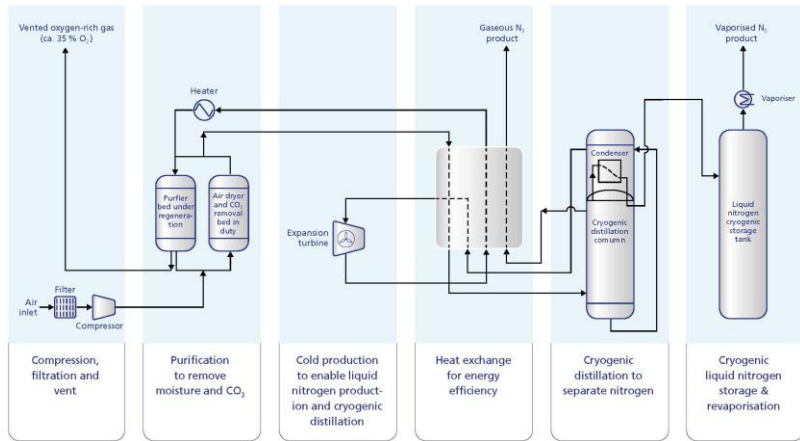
Vented oxygen-rich gas (ca. 35 % $O_2$)

Heater

Purifier bed under regeneration

Air dryer and $CO_2$ removal bed in duty

Air inlet

Filter

Compressor

Expansion turbine

Gaseous $N_2$ product

Condenser

Cryogenic distillation comumn

Vaporised $N_2$ product

Vaporiser

Liquid nitrogen cryogenic storage tank

Compression, filtration and vent

Purification to remove moisture and $CO_2$

Cold production to enable liquid nitrogen production and cryogenic distillation

Heat exchange for energy efficiency

Cryogenic distillation to separate nitrogen

Cryogenic liquid nitrogen storage & revaporisation